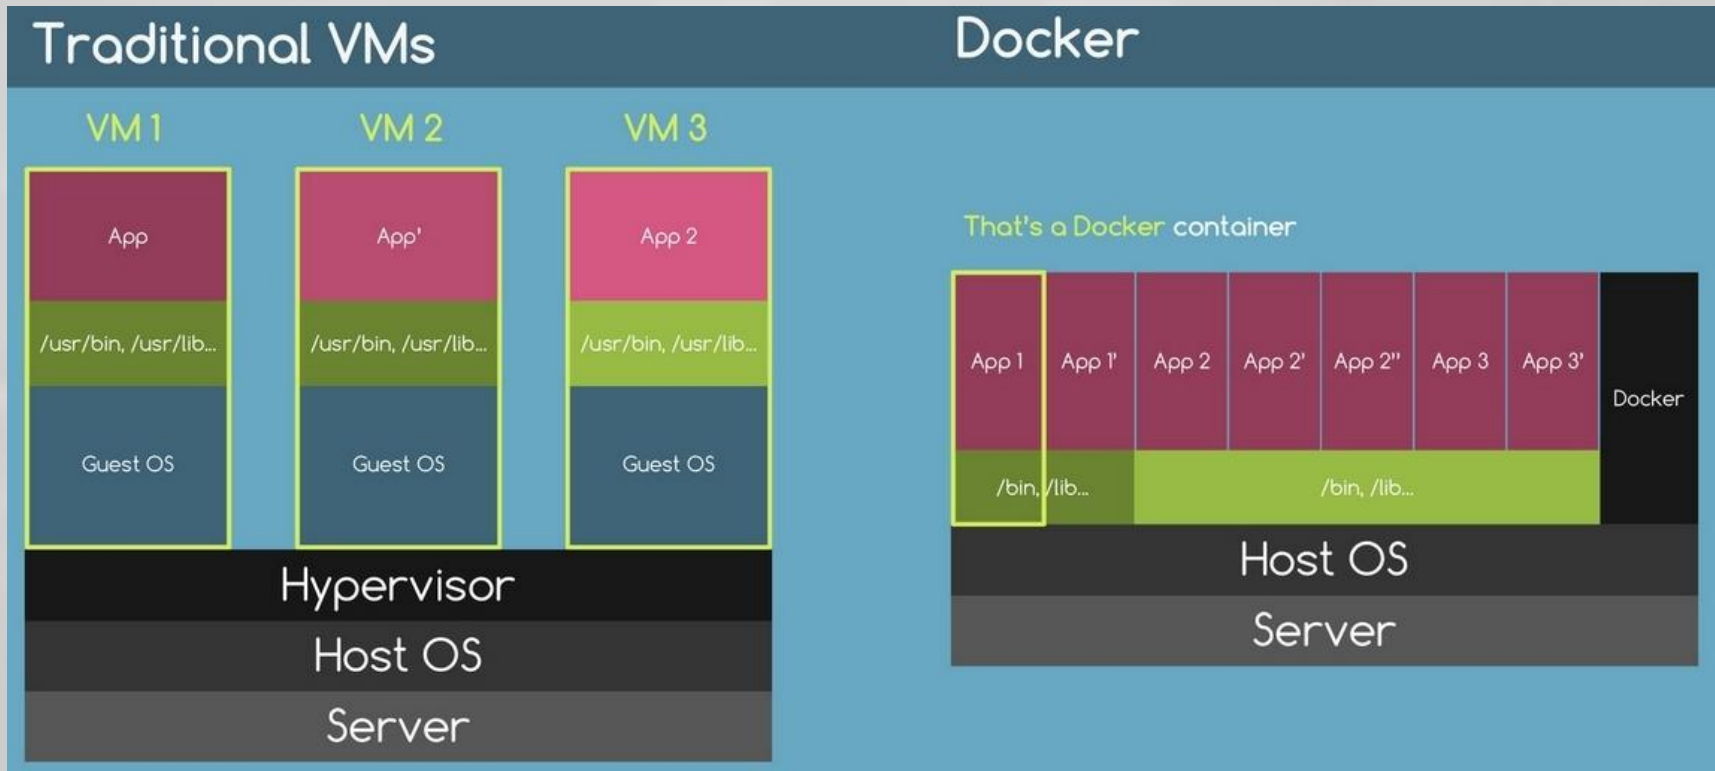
Traditional VMs

Docker

VM 1

VM 2

VM 3

App

/usr/bin, /usr/lib...

Guest OS

App'

/usr/bin, /usr/lib...

Guest OS

App 2

/usr/bin, /usr/lib...

Guest OS

Hypervisor

Host OS

Server

That's a Docker container

App 1

App 1'

App 2

App 2'

App 2''

App 3

App 3'

Docker

/bin, /lib...

/bin, /lib...

Host OS

Server